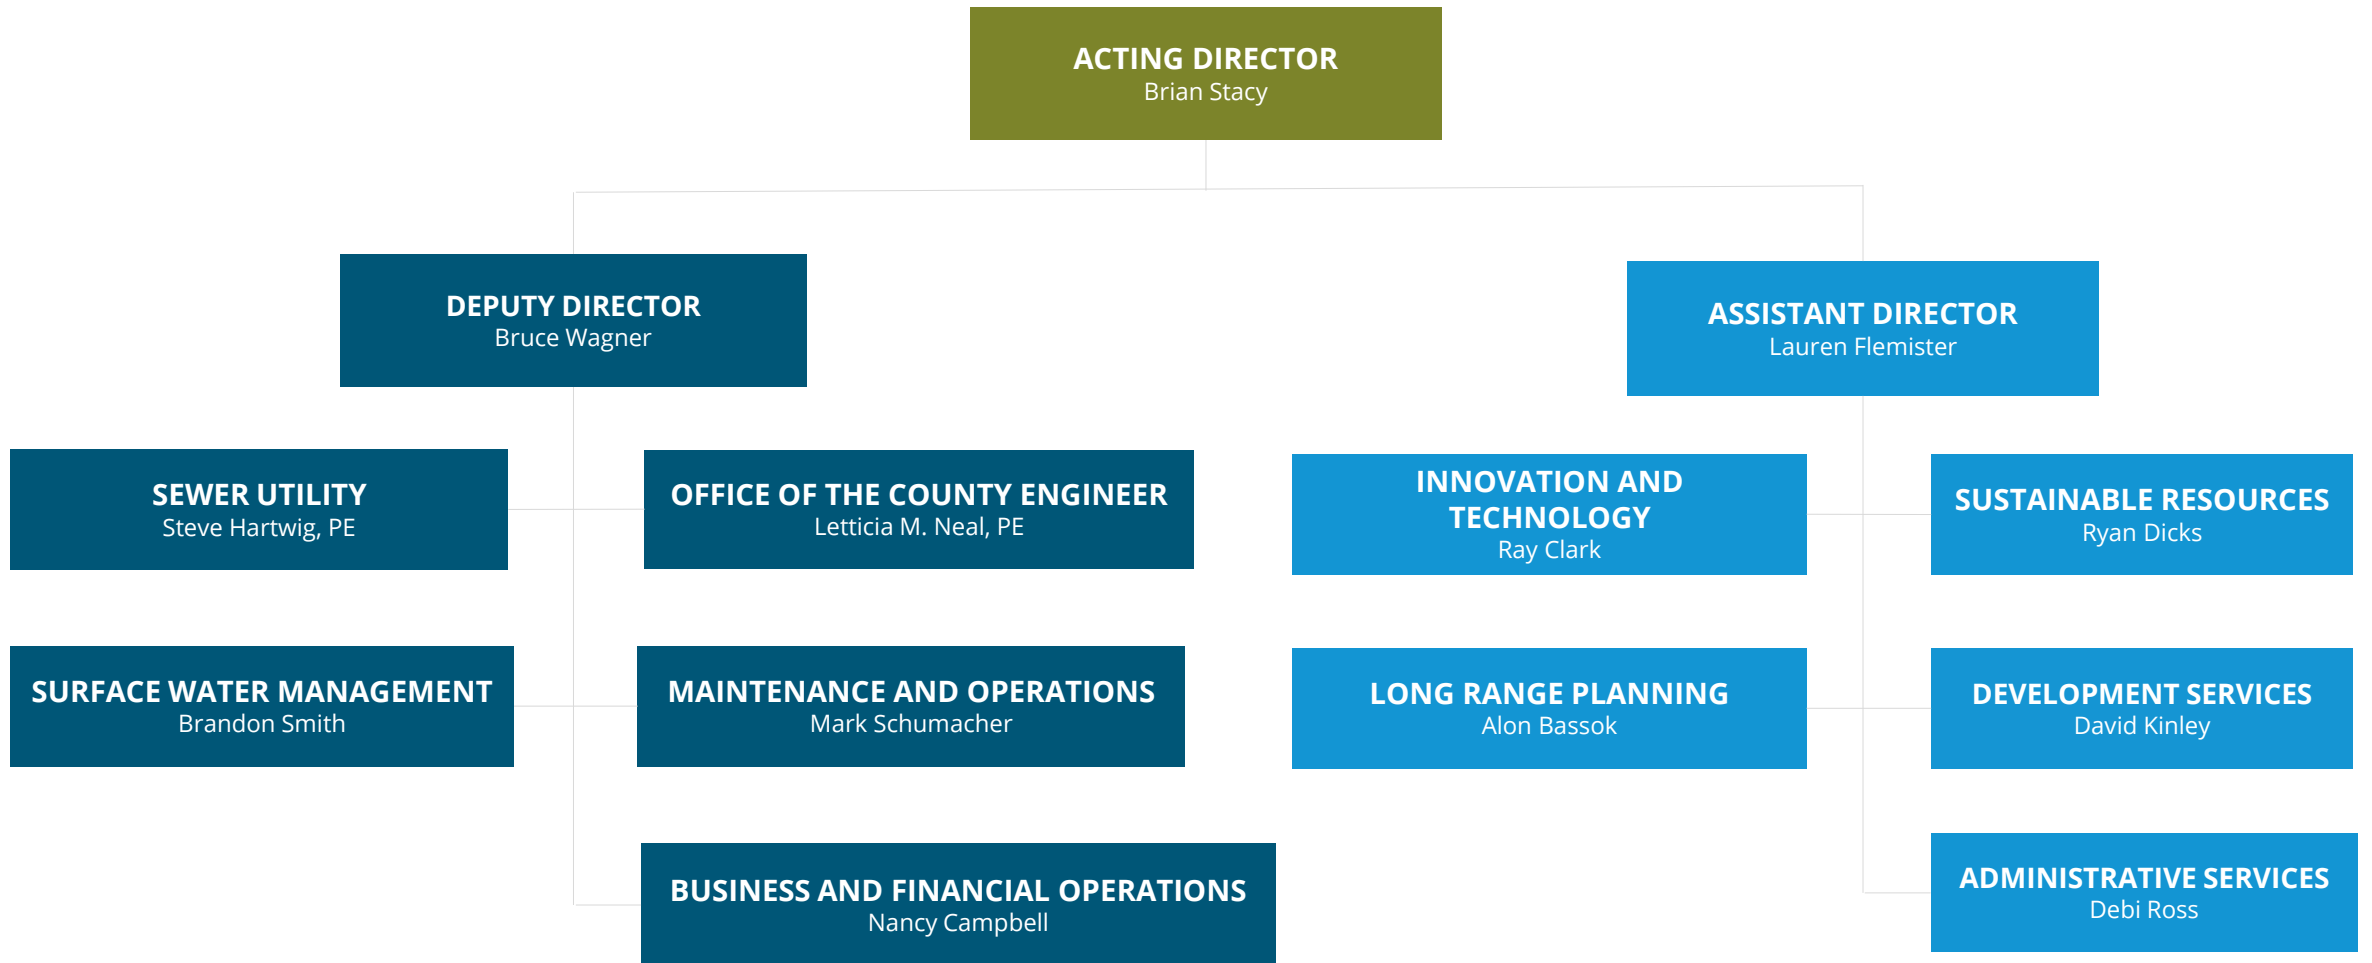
ACTING DIRECTOR
Brian Stacy

DEPUTY DIRECTOR
Bruce Wagner

ASSISTANT DIRECTOR
Lauren Flemister

SEWER UTILITY
Steve Hartwig, PE

OFFICE OF THE COUNTY ENGINEER
Letticia M. Neal, PE

INNOVATION AND TECHNOLOGY
Ray Clark

SUSTAINABLE RESOURCES
Ryan Dicks

SURFACE WATER MANAGEMENT
Brandon Smith

MAINTENANCE AND OPERATIONS
Mark Schumacher

LONG RANGE PLANNING
Alon Bassok

DEVELOPMENT SERVICES
David Kinley

BUSINESS AND FINANCIAL OPERATIONS
Nancy Campbell

ADMINISTRATIVE SERVICES
Debi Ross